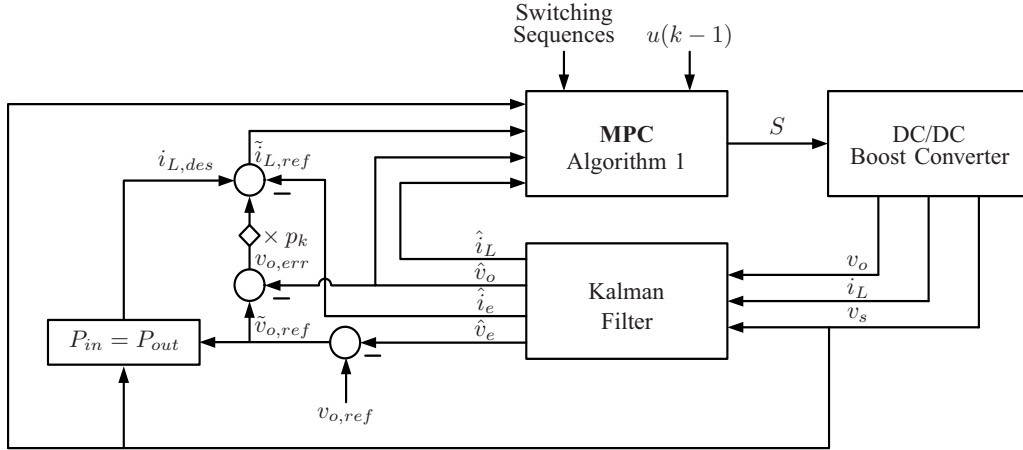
Switching Sequences

$u(k-1)$

**MPC**
Algorithm 1

$S$

DC/DC
Boost Converter

$i_{L,des}$

$\tilde{i}_{L,ref}$

$-$

$\times\, p_k$

$v_{o,err}$

$-$

$\hat{i}_L$

$\hat{v}_o$

$\hat{i}_e$

$\hat{v}_e$

Kalman
Filter

$v_o$

$i_L$

$v_s$

$P_{in} = P_{out}$

$\tilde{v}_{o,ref}$

$-$

$v_{o,ref}$